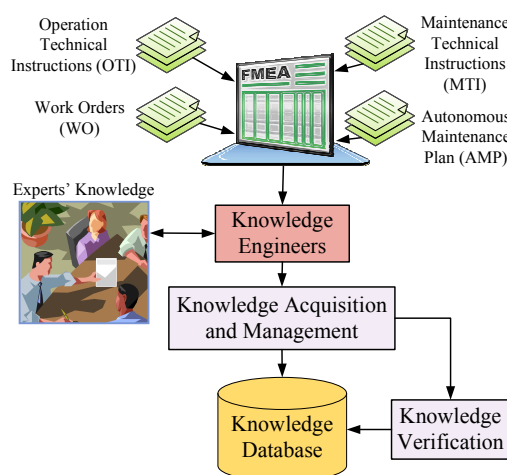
Operation Technical Instructions (OTI)

Maintenance Technical Instructions (MTI)

FMEA

Work Orders (WO)

Autonomous Maintenance Plan (AMP)

Experts' Knowledge

Knowledge Engineers

Knowledge Acquisition and Management

Knowledge Database

Knowledge Verification